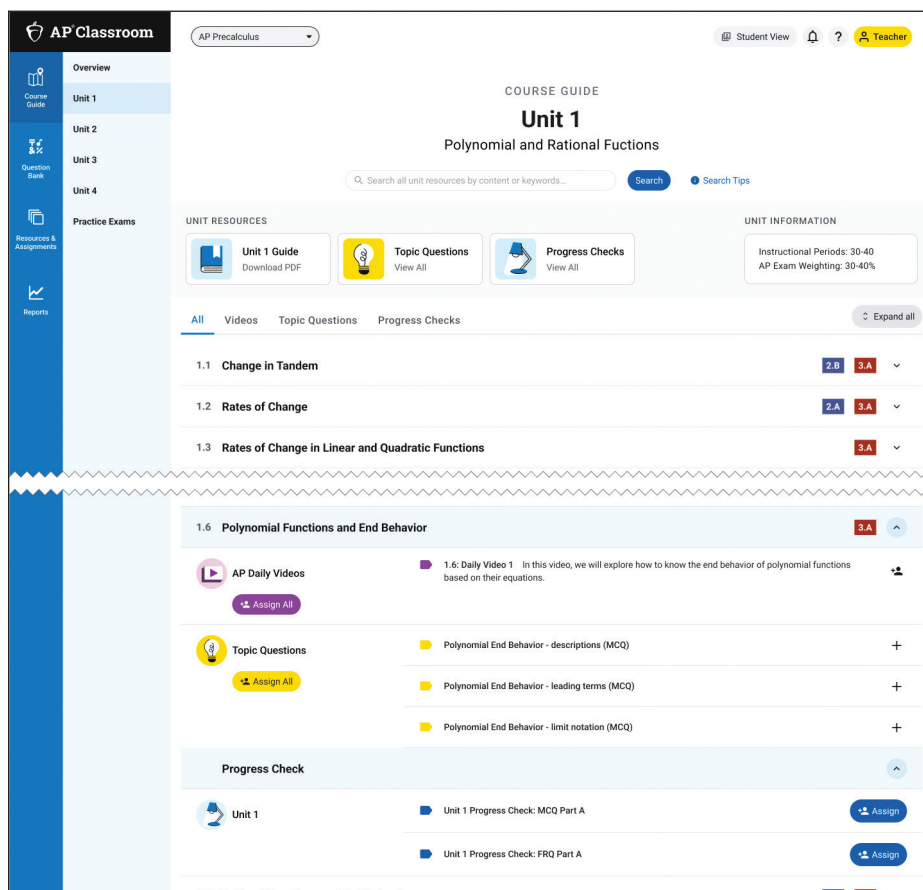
AP Classroom

Course Guide

Question Bank

Resources & Assignments

Reports

Overview

Unit 1

Unit 2

Unit 3

Unit 4

Practice Exams

AP Precalculus

Student View

?

Teacher

COURSE GUIDE

Unit 1

Polynomial and Rational Fuctions

Search all unit resources by content or keywords...

Search

Search Tips

UNIT RESOURCES

Unit 1 Guide
Download PDF

Topic Questions
View All

Progress Checks
View All

UNIT INFORMATION

Instructional Periods: 30-40
AP Exam Weighting: 30-40%

All Videos Topic Questions Progress Checks

Expand all

1.1 Change in Tandem 2.B 3.A

1.2 Rates of Change 2.A 3.A

1.3 Rates of Change in Linear and Quadratic Functions 3.A

1.6 Polynomial Functions and End Behavior 3.A

AP Daily Videos

Assign All

1.6: Daily Video 1 In this video, we will explore how to know the end behavior of polynomial functions based on their equations.

Topic Questions

Assign All

Polynomial End Behavior - descriptions (MCQ)

Polynomial End Behavior - leading terms (MCQ)

Polynomial End Behavior - limit notation (MCQ)

Progress Check

Unit 1

Unit 1 Progress Check: MCQ Part A

Assign

Unit 1 Progress Check: FRQ Part A

Assign